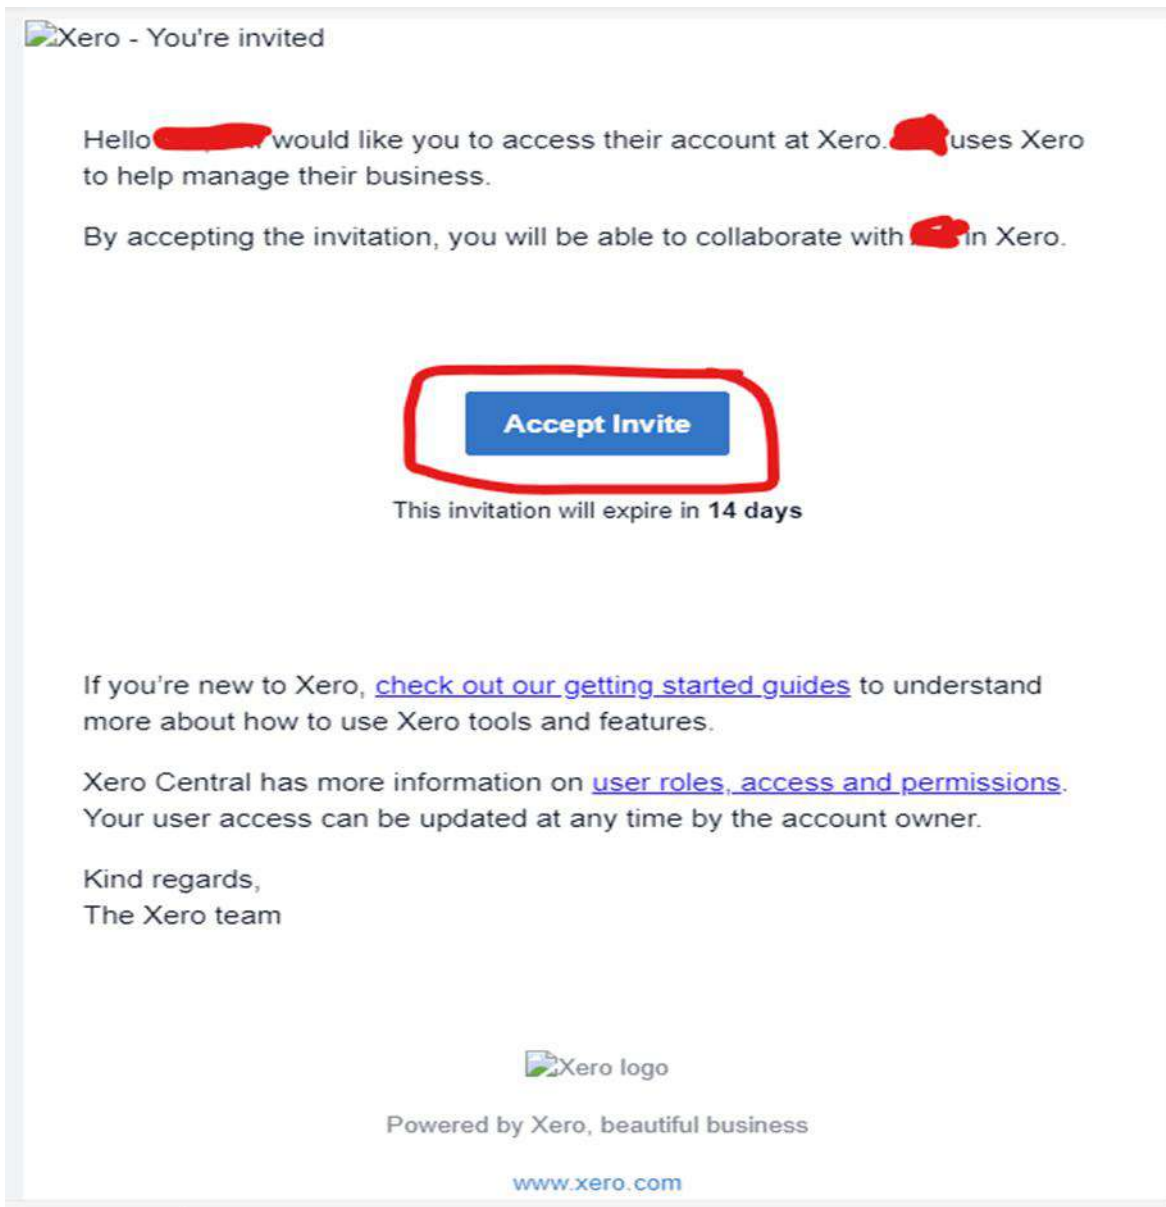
Xero - You're invited

Hello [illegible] would like you to access their account at Xero. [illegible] uses Xero to help manage their business.

By accepting the invitation, you will be able to collaborate with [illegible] in Xero.

Accept Invite

This invitation will expire in **14 days**

If you're new to Xero, check out our getting started guides to understand more about how to use Xero tools and features.

Xero Central has more information on user roles, access and permissions. Your user access can be updated at any time by the account owner.

Kind regards,
The Xero team

Xero logo

Powered by Xero, beautiful business

www.xero.com